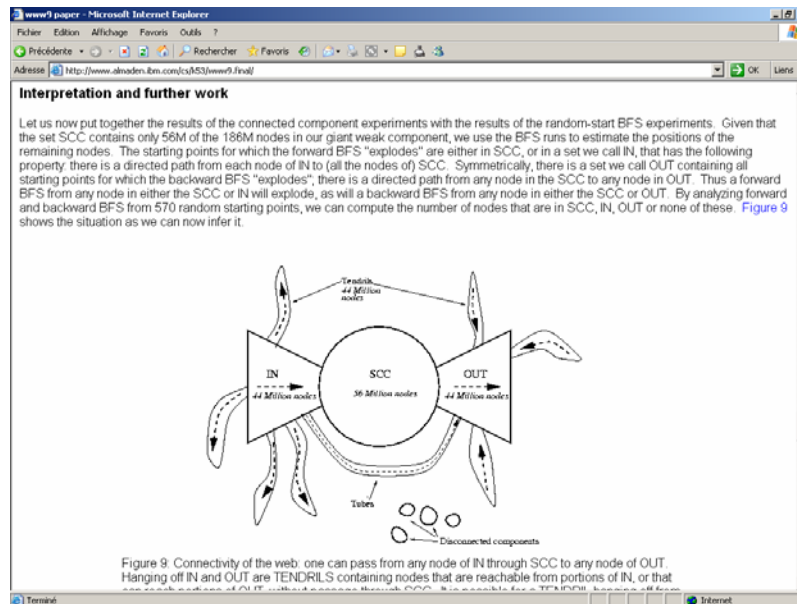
www9 paper - Microsoft Internet Explorer

Fichier Edition Affichage Favoris Outils ?

Précédente Recherche Favoris

Adresse http://www.almaden.ibm.com/cs/k53/www9.final/ OK Liens

Interpretation and further work

Let us now put together the results of the connected component experiments with the results of the random-start BFS experiments. Given that the set SCC contains only 56M of the 186M nodes in our giant weak component, we use the BFS runs to estimate the positions of the remaining nodes. The starting points for which the forward BFS "explodes" are either in SCC, or in a set we call IN, that has the following property: there is a directed path from each node of IN to (all the nodes of) SCC. Symmetrically, there is a set we call OUT containing all starting points for which the backward BFS "explodes"; there is a directed path from any node in the SCC to any node in OUT. Thus a forward BFS from any node in either the SCC or IN will explode, as will a backward BFS from any node in either the SCC or OUT. By analyzing forward and backward BFS from 570 random starting points, we can compute the number of nodes that are in SCC, IN, OUT or none of these. Figure 9 shows the situation as we can now infer it.

Tendrils
44 Million nodes

IN
44 Million nodes

SCC
56 Million nodes

OUT
44 Million nodes

Tubes

Disconnected components

Figure 9: Connectivity of the web: one can pass from any node of IN through SCC to any node of OUT. Hanging off IN and OUT are TENDRILS containing nodes that are reachable from portions of IN, or that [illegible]

Terminé Internet